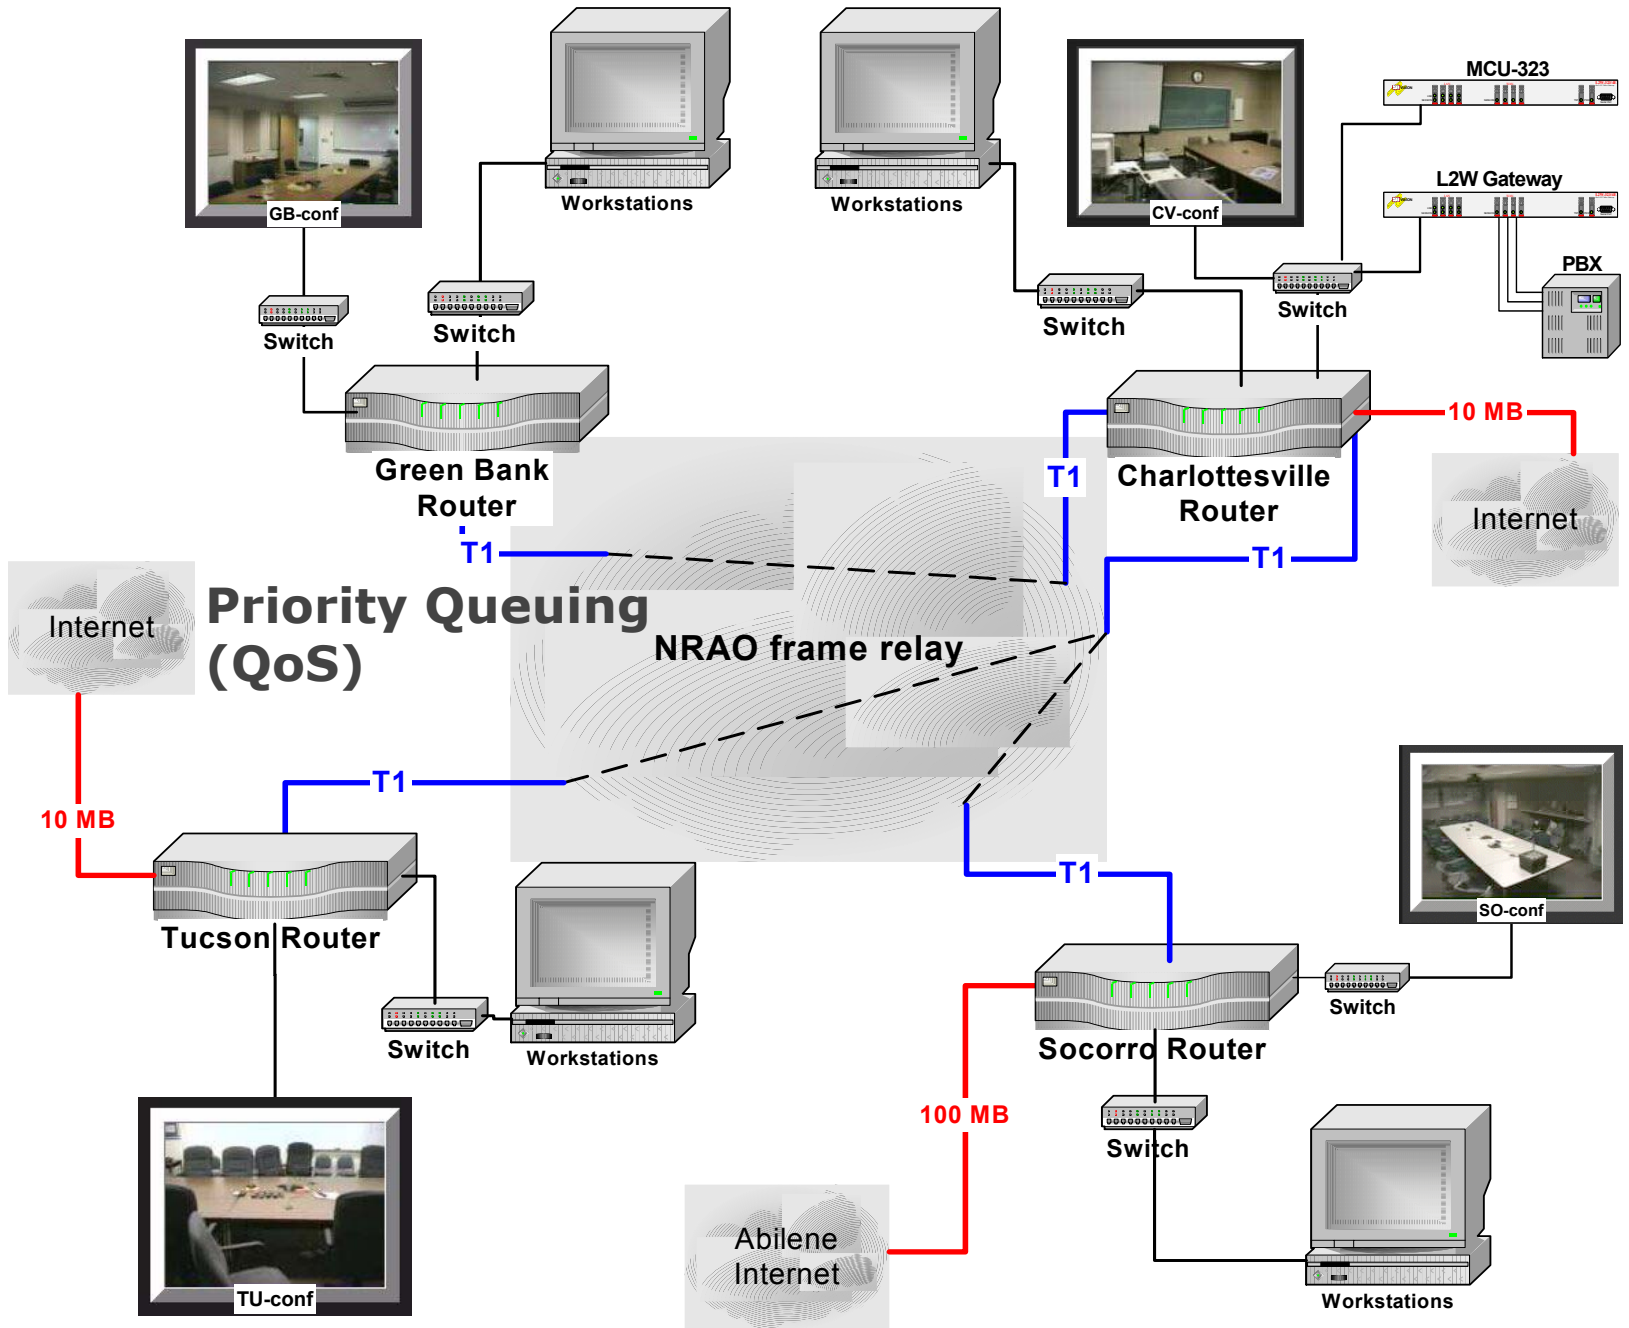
GB-conf

Workstations

Workstations

CV-conf

MCU-323

L2W Gateway

PBX

Switch

Switch

Switch

Switch

Green Bank Router

T1

Charlottesville Router

10 MB

Internet

T1

T1

Internet

Priority Queuing (QoS)

NRAO frame relay

10 MB

T1

Tucson Router

Switch

Workstations

T1

SO-conf

Switch

Socorro Router

100 MB

Switch

Abilene Internet

Workstations

TU-conf